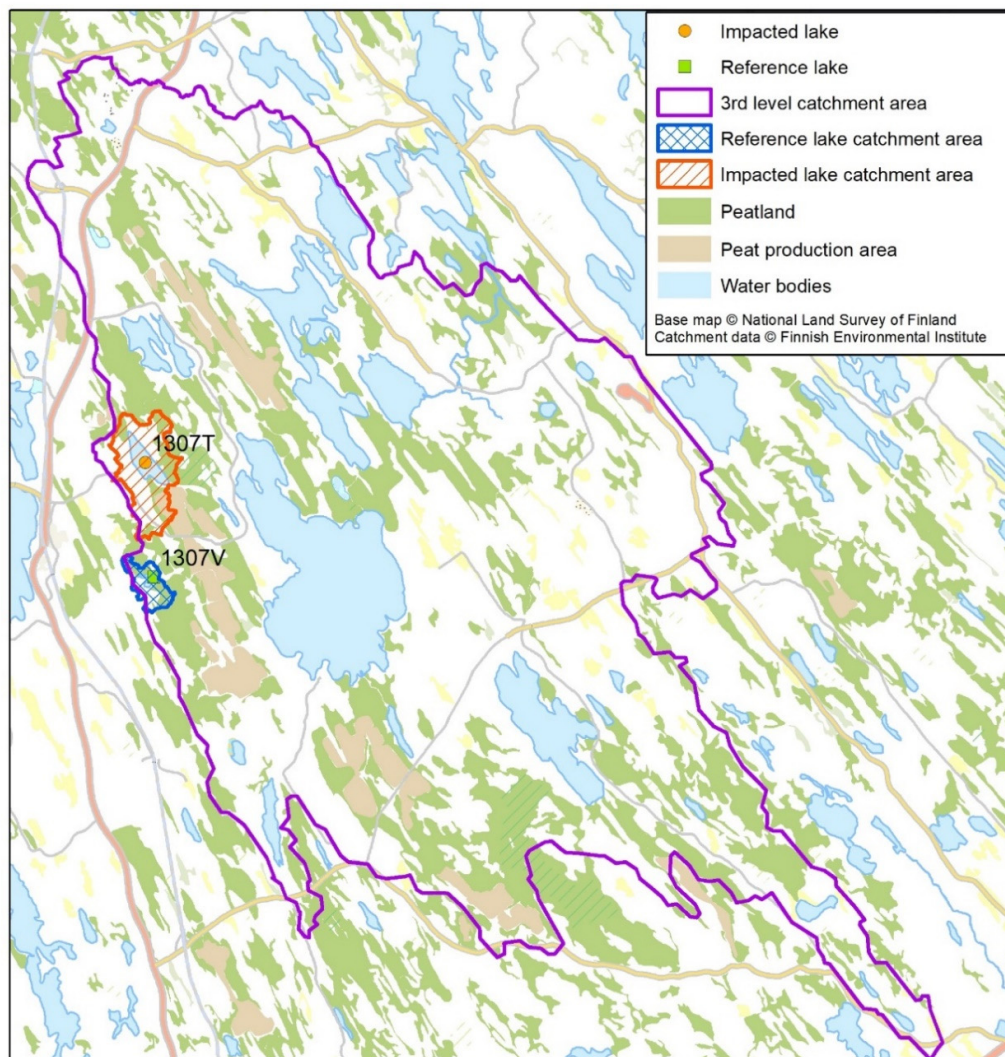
Impacted lake
Reference lake
3rd level catchment area
Reference lake catchment area
Impacted lake catchment area
Peatland
Peat production area
Water bodies
Base map © National Land Survey of Finland
Catchment data © Finnish Environmental Institute

1307T
1307V